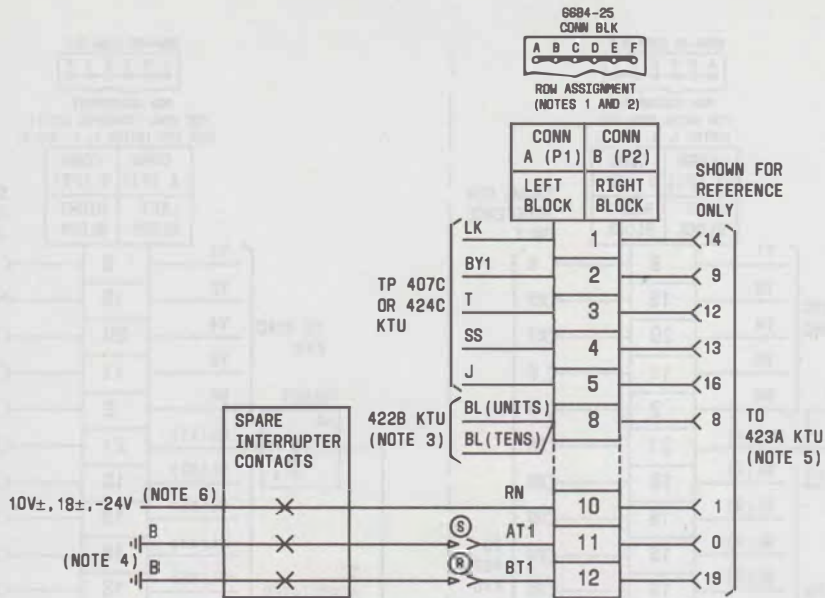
6684-25
CONN BLK

A B C D E F

ROW ASSIGNMENT
(NOTES 1 AND 2)

| CONN A (P1) | CONN B (P2) |
|---|---|
| LEFT BLOCK | RIGHT BLOCK |

SHOWN FOR REFERENCE ONLY

TP 407C OR 424C KTU

LK 1 14
BY1 2 9
T 3 12
SS 4 13
J 5 16

422B KTU (NOTE 3)

BL(UNITS) 8 8
BL(TENS)

TO 423A KTU (NOTE 5)

SPARE INTERRUPTER CONTACTS

10V±, 18±, -24V (NOTE 6)

RN 10 1

B
(NOTE 4) B

S AT1 11 0
R BT1 12 19